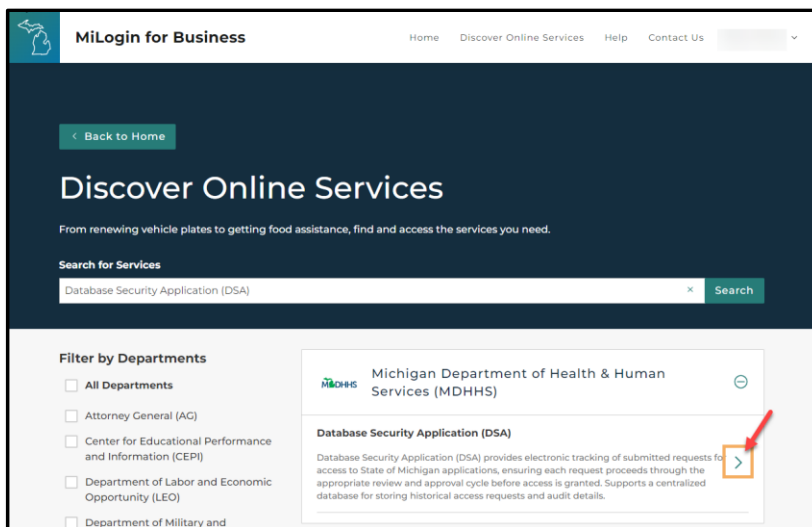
MiLogin for Business

Home Discover Online Services Help Contact Us

‹ Back to Home

Discover Online Services

From renewing vehicle plates to getting food assistance, find and access the services you need.

Search for Services

Database Security Application (DSA)

×

Search

Filter by Departments

All Departments

Attorney General (AG)

Center for Educational Performance and Information (CEPI)

Department of Labor and Economic Opportunity (LEO)

Department of Military and

MDHHS

Michigan Department of Health & Human Services (MDHHS)

Database Security Application (DSA)

Database Security Application (DSA) provides electronic tracking of submitted requests for access to State of Michigan applications, ensuring each request proceeds through the appropriate review and approval cycle before access is granted. Supports a centralized database for storing historical access requests and audit details.